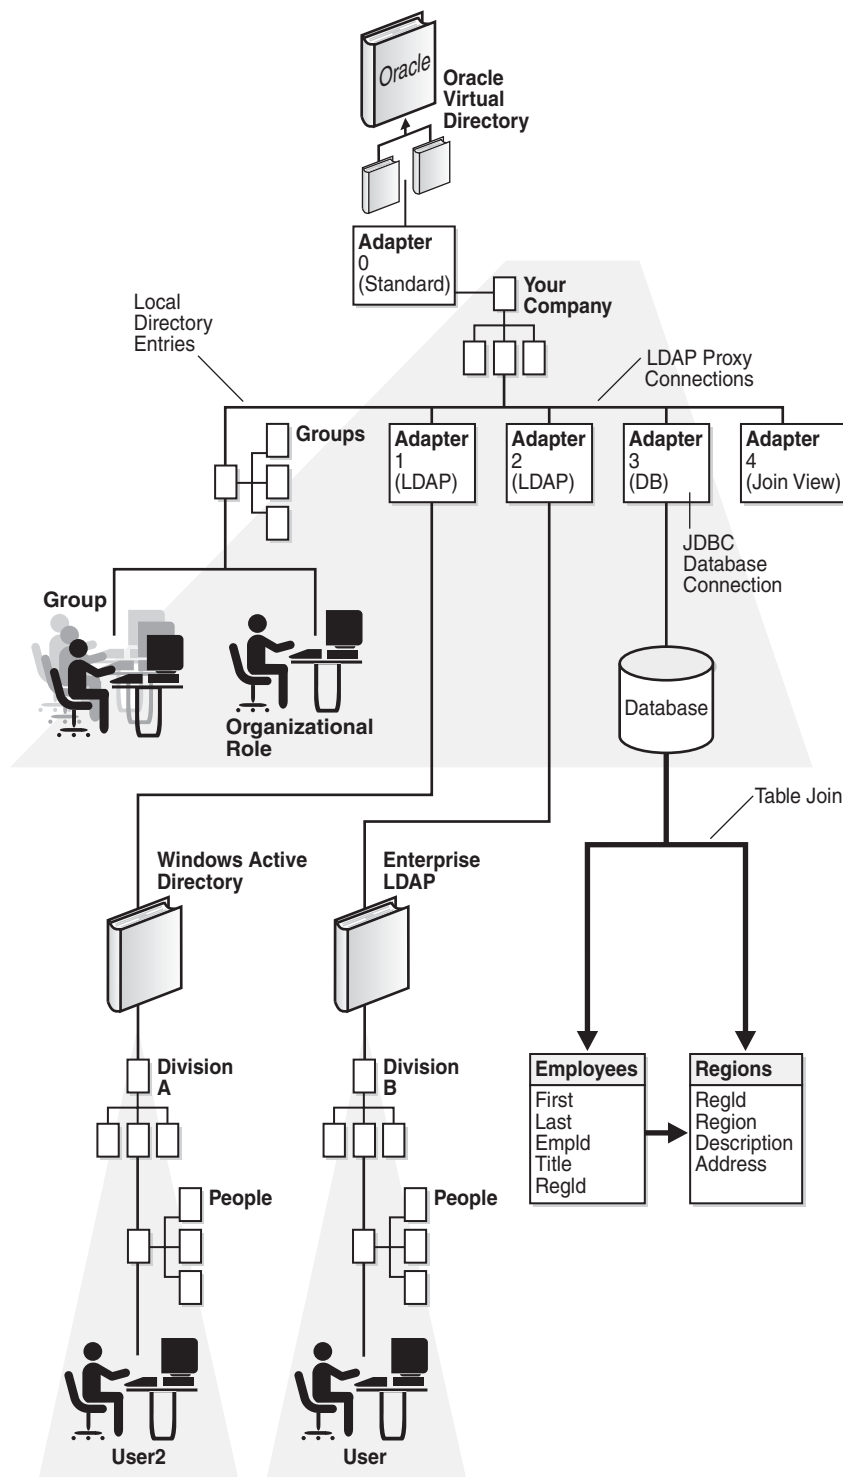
Oracle

Oracle Virtual Directory

Adapter 0 (Standard)

Your Company

Local Directory Entries

LDAP Proxy Connections

Groups

Adapter 1 (LDAP)

Adapter 2 (LDAP)

Adapter 3 (DB)

Adapter 4 (Join View)

JDBC Database Connection

Group

Organizational Role

Database

Table Join

Windows Active Directory

Enterprise LDAP

Division A

Division B

| Employees |
|---|
| First |
| Last |
| EmpId |
| Title |
| RegId |

| Regions |
|---|
| RegId |
| Region |
| Description |
| Address |

People

People

User2

User